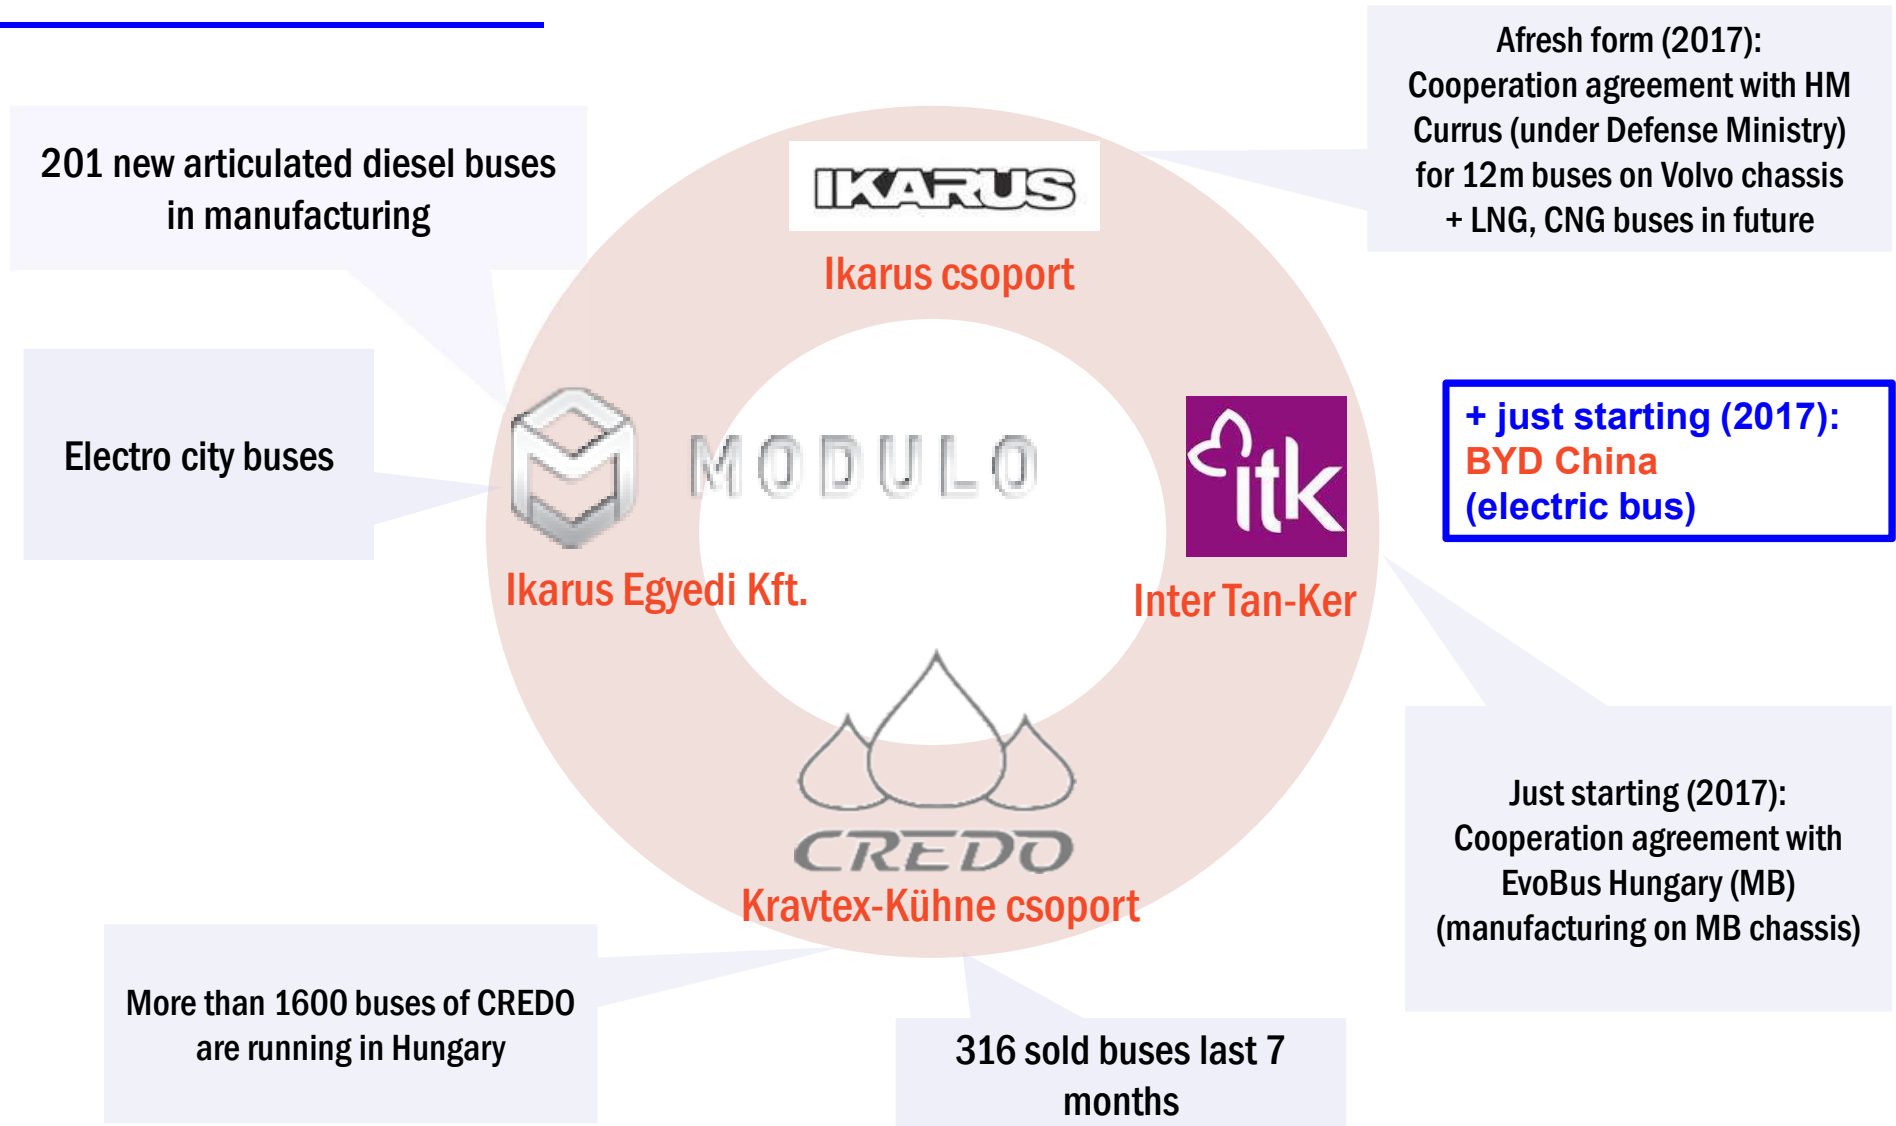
Afresh form (2017):
Cooperation agreement with HM Currus (under Defense Ministry) for 12m buses on Volvo chassis + LNG, CNG buses in future

201 new articulated diesel buses in manufacturing

IKARUS

Ikarus csoport

Electro city buses

MODULO

Ikarus Egyedi Kft.

itk

Inter Tan-Ker

+ just starting (2017):
BYD China
(electric bus)

CREDO

Kravtex-Kühne csoport

Just starting (2017):
Cooperation agreement with EvoBus Hungary (MB)
(manufacturing on MB chassis)

More than 1600 buses of CREDO are running in Hungary

316 sold buses last 7 months